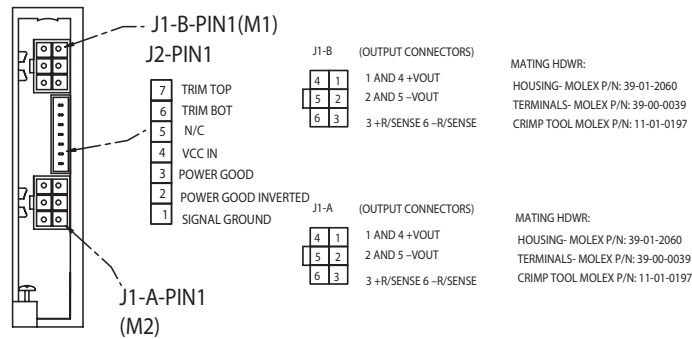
J1-B-PIN1(M1)
J2-PIN1

7 TRIM TOP
6 TRIM BOT
5 N/C
4 VCC IN
3 POWER GOOD
2 POWER GOOD INVERTED
1 SIGNAL GROUND

J1-B (OUTPUT CONNECTORS)

| 4 | 1 |
|---|---|
| 5 | 2 |
| 6 | 3 |

1 AND 4 +VOUT
2 AND 5 –VOUT
3 +R/SENSE 6 –R/SENSE

MATING HDWR:
HOUSING- MOLEX P/N: 39-01-2060
TERMINALS- MOLEX P/N: 39-00-0039
CRIMP TOOL MOLEX P/N: 11-01-0197

J1-A (OUTPUT CONNECTORS)

| 4 | 1 |
|---|---|
| 5 | 2 |
| 6 | 3 |

1 AND 4 +VOUT
2 AND 5 –VOUT
3 +R/SENSE 6 –R/SENSE

MATING HDWR:
HOUSING- MOLEX P/N: 39-01-2060
TERMINALS- MOLEX P/N: 39-00-0039
CRIMP TOOL MOLEX P/N: 11-01-0197

J1-A-PIN1
(M2)